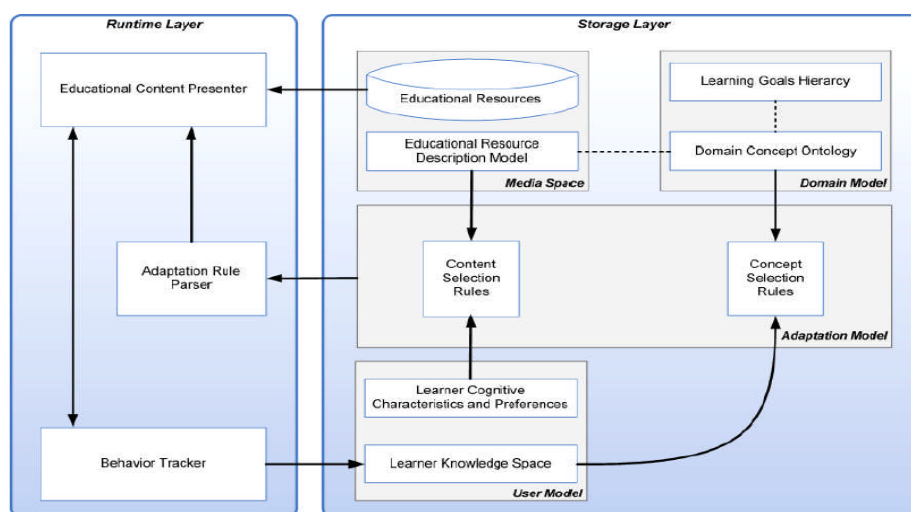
Runtime Layer

Educational Content Presenter

Adaptation Rule Parser

Behavior Tracker

Storage Layer

Educational Resources

Educational Resource Description Model

Media Space

Learning Goals Hierarchy

Domain Concept Ontology

Domain Model

Content Selection Rules

Concept Selection Rules

Adaptation Model

Learner Cognitive Characteristics and Preferences

Learner Knowledge Space

User Model